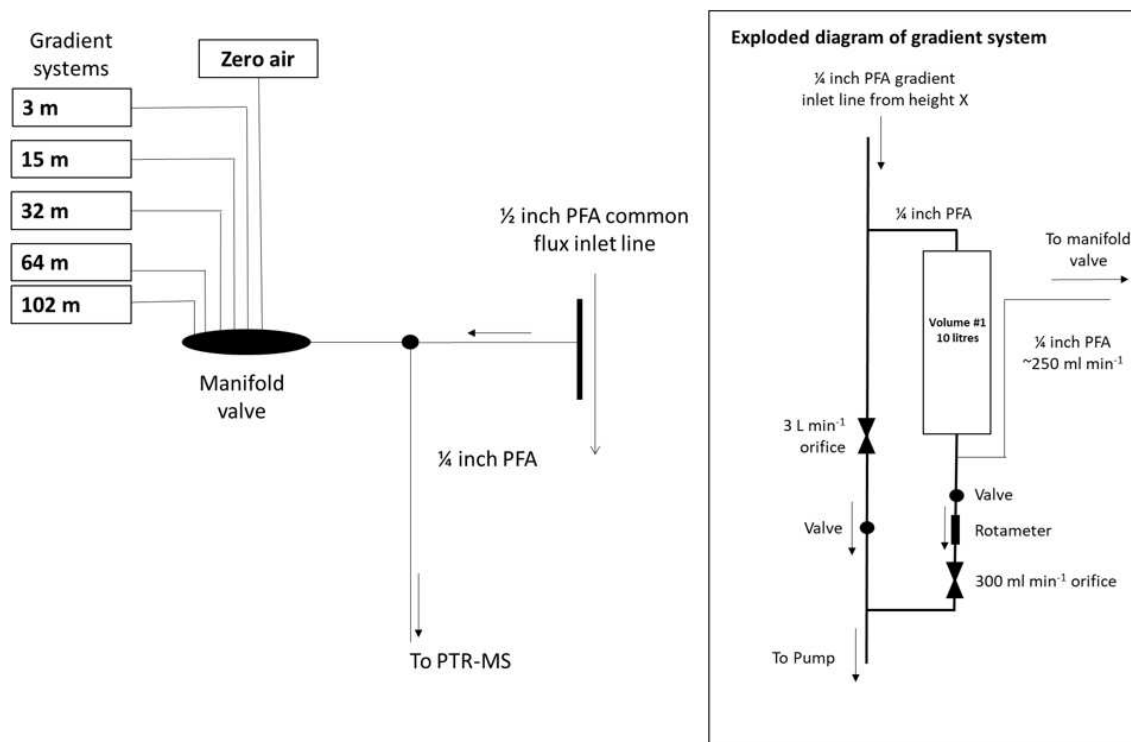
Gradient systems

Zero air

3 m

15 m

32 m

64 m

102 m

Manifold valve

½ inch PFA common flux inlet line

¼ inch PFA

To PTR-MS

Exploded diagram of gradient system

¼ inch PFA gradient inlet line from height X

¼ inch PFA

To manifold valve

Volume #1 10 litres

¼ inch PFA ~250 ml min$^{-1}$

3 L min$^{-1}$ orifice

Valve

Valve

Rotameter

300 ml min$^{-1}$ orifice

To Pump